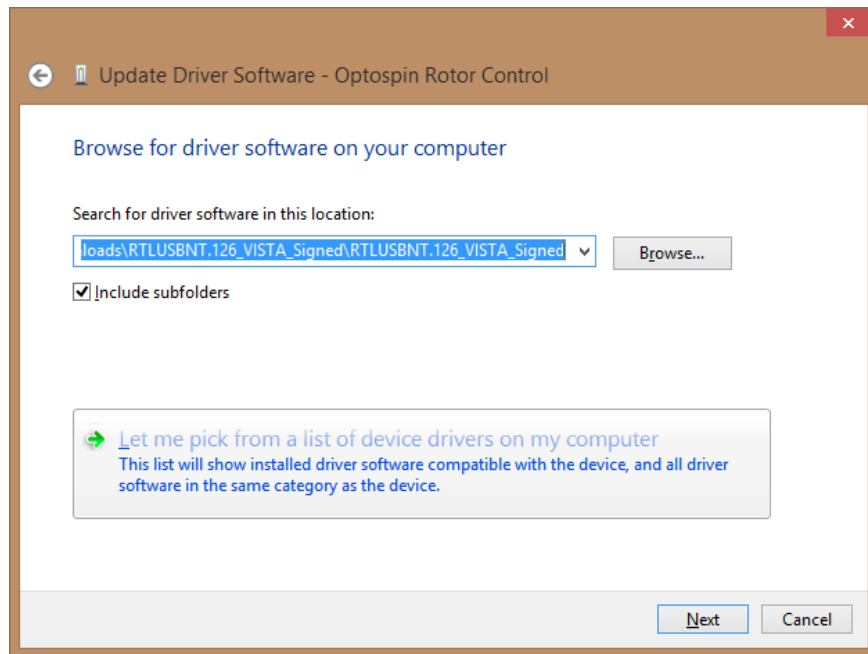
Update Driver Software - Optospin Rotor Control

Browse for driver software on your computer

Search for driver software in this location:

loads\RTLUSBNT.126_VISTA_Signed\RTLUSBNT.126_VISTA_Signed

Browse...

Include subfolders

Let me pick from a list of device drivers on my computer
This list will show installed driver software compatible with the device, and all driver software in the same category as the device.

Next

Cancel